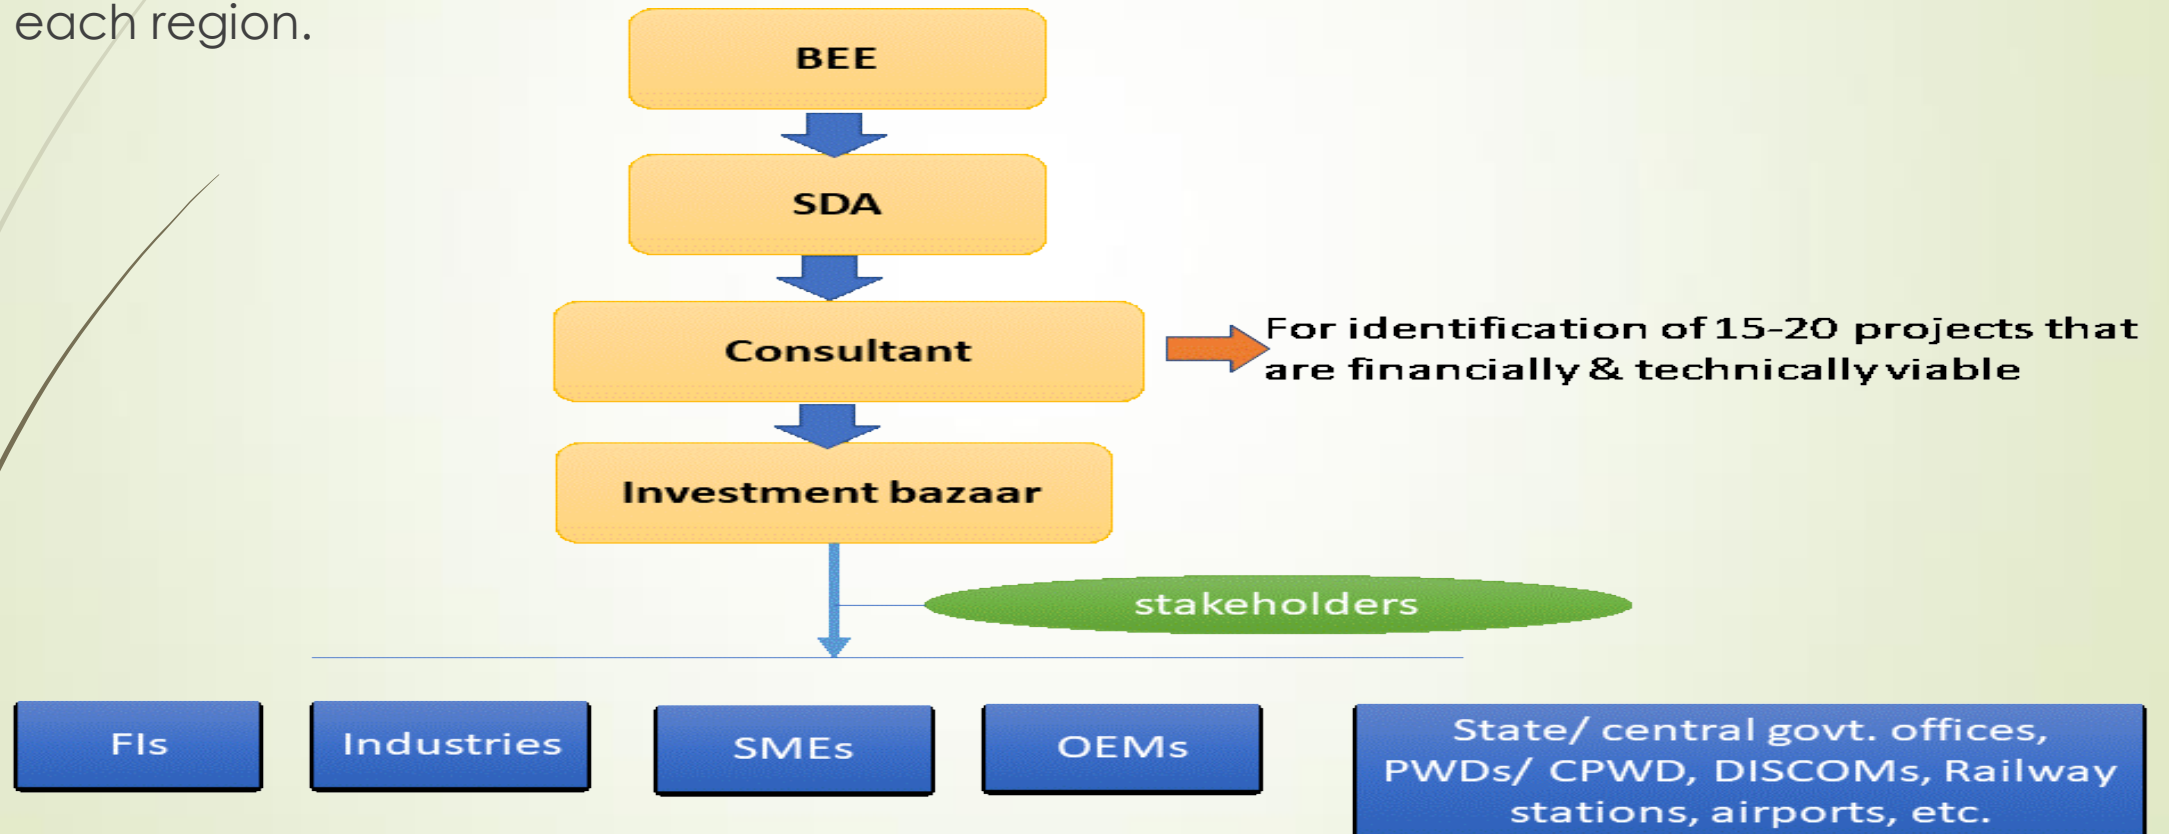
each region.

BEE

SDA

Consultant

For identification of 15-20 projects that are financially & technically viable

Investment bazaar

stakeholders

FIs

Industries

SMEs

OEMs

State/ central govt. offices, PWDs/ CPWD, DISCOMs, Railway stations, airports, etc.